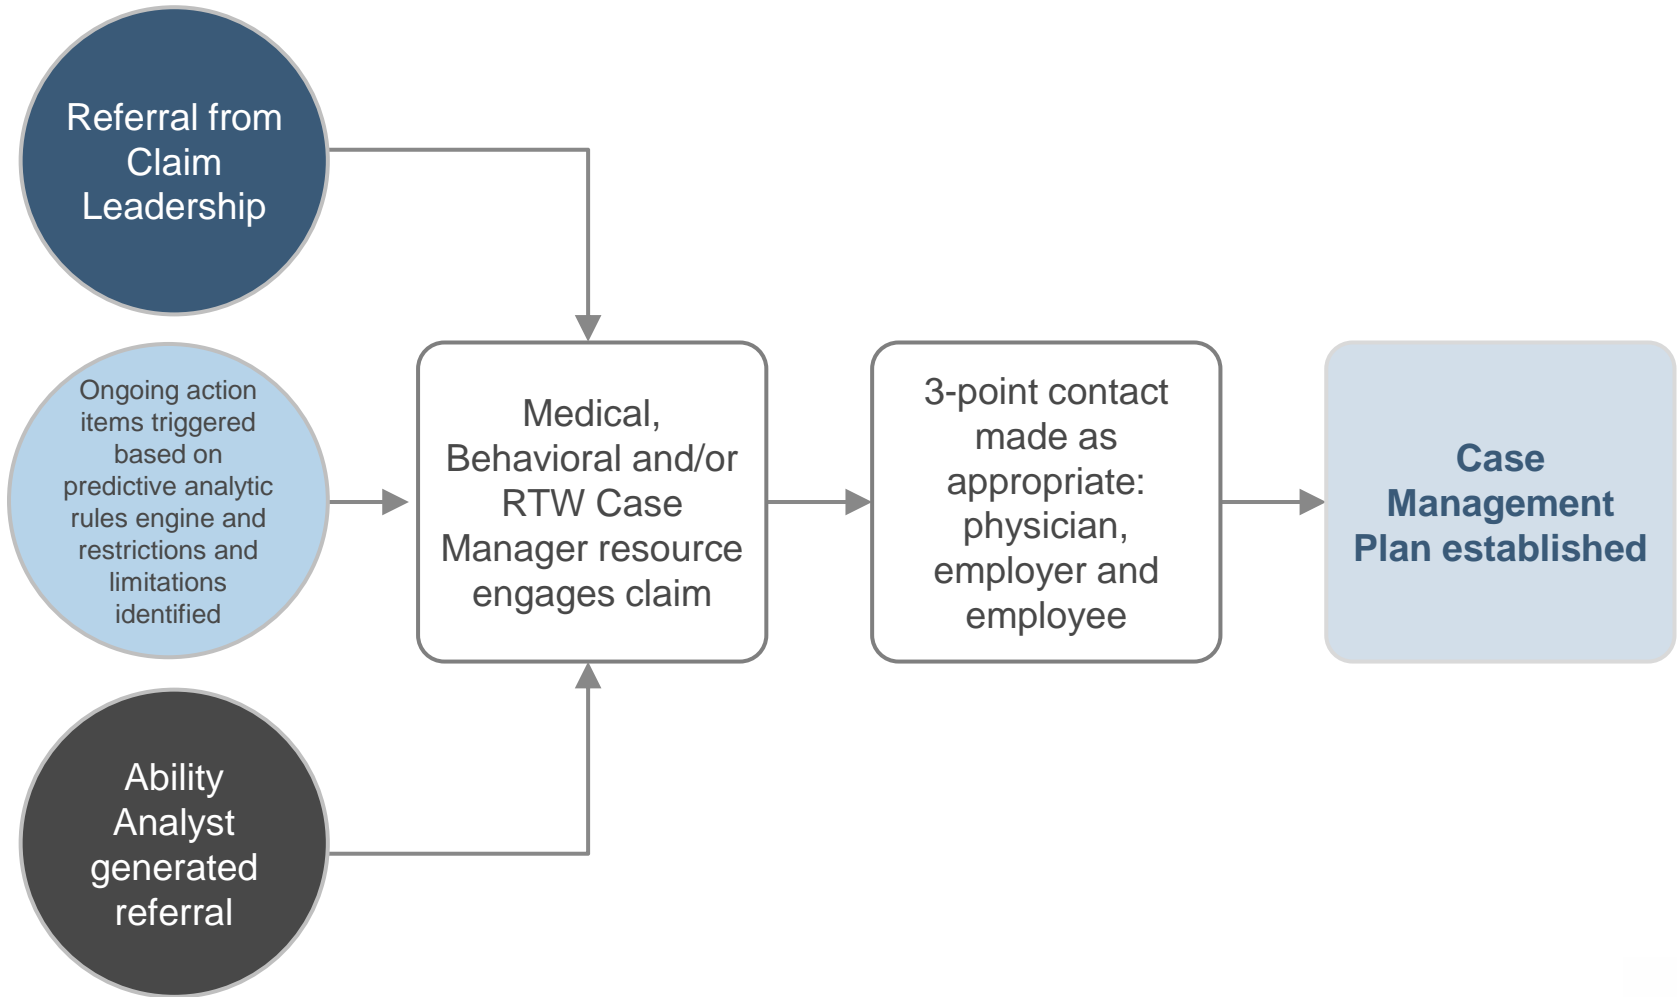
Referral from Claim Leadership

Ongoing action items triggered based on predictive analytic rules engine and restrictions and limitations identified

Ability Analyst generated referral

Medical, Behavioral and/or RTW Case Manager resource engages claim

3-point contact made as appropriate: physician, employer and employee

Case Management Plan established